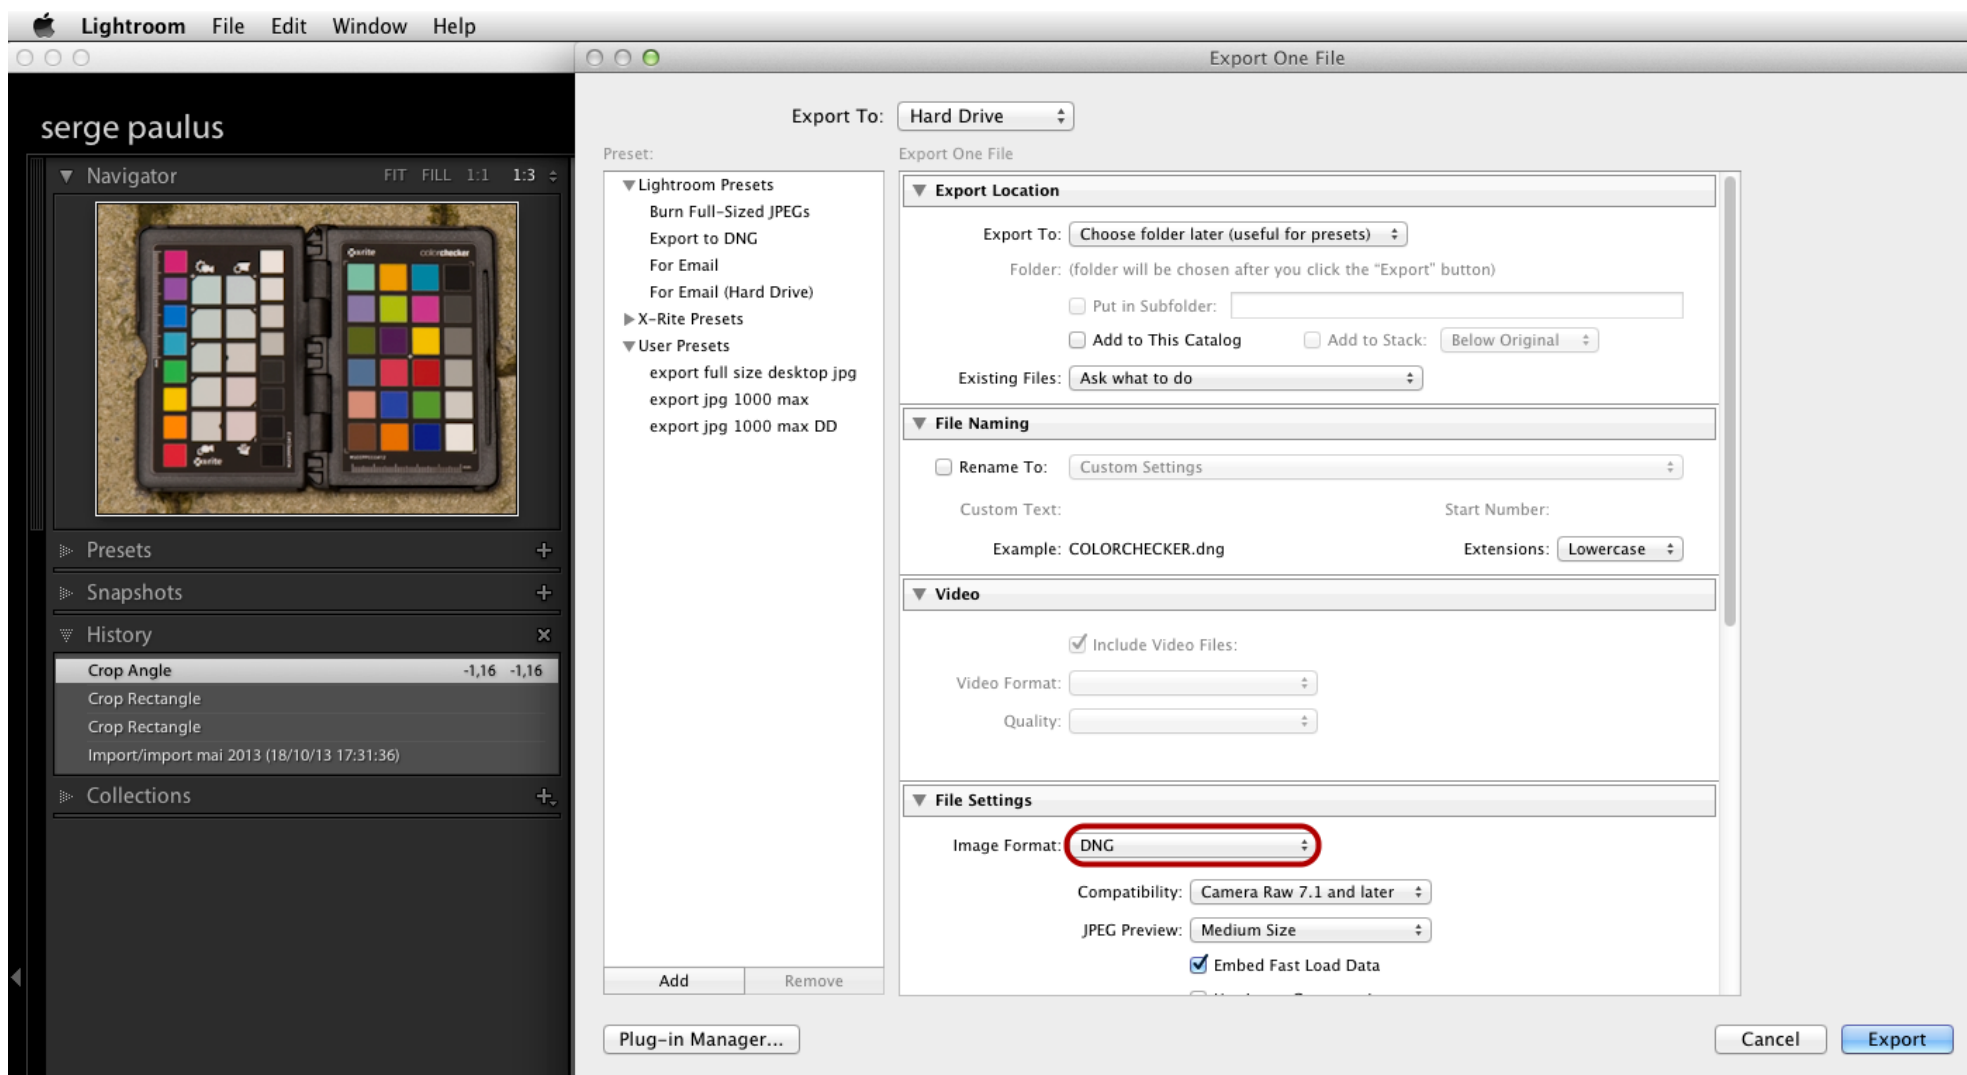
Lightroom File Edit Window Help

Export One File

serge paulus

Navigator FIT FILL 1:1 1:3

Presets +

Snapshots +

History ×

Crop Angle -1,16 -1,16
Crop Rectangle
Crop Rectangle
Import/import mai 2013 (18/10/13 17:31:36)

Collections +

Export To: Hard Drive

Preset:

Lightroom Presets
Burn Full-Sized JPEGs
Export to DNG
For Email
For Email (Hard Drive)
X-Rite Presets
User Presets
export full size desktop jpg
export jpg 1000 max
export jpg 1000 max DD

Add Remove

Export One File

Export Location

Export To: Choose folder later (useful for presets)

Folder: (folder will be chosen after you click the "Export" button)

Put in Subfolder:

Add to This Catalog Add to Stack: Below Original

Existing Files: Ask what to do

File Naming

Rename To: Custom Settings

Custom Text: Start Number:

Example: COLORCHECKER.dng Extensions: Lowercase

Video

Include Video Files:

Video Format:

Quality:

File Settings

Image Format: DNG

Compatibility: Camera Raw 7.1 and later

JPEG Preview: Medium Size

Embed Fast Load Data

Plug-in Manager...

Cancel Export